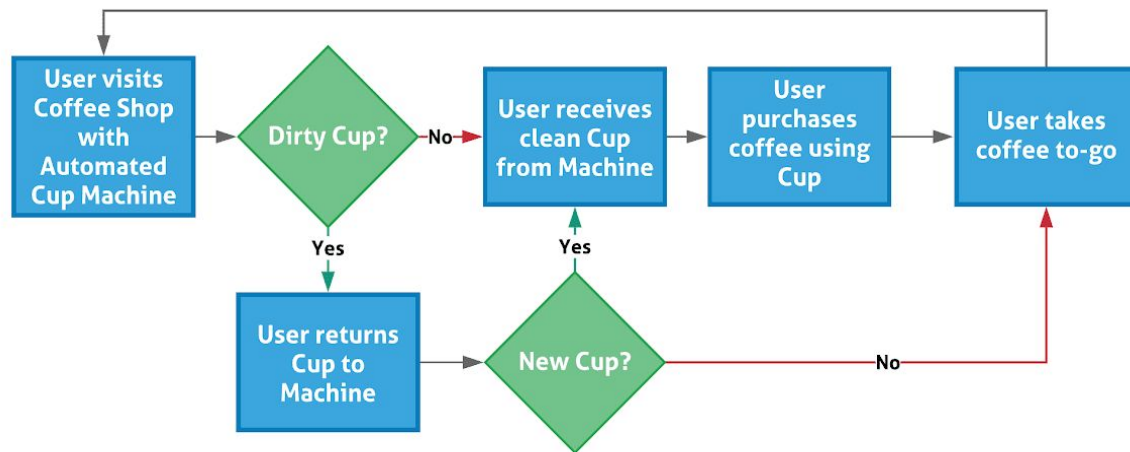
User visits Coffee Shop with Automated Cup Machine

Dirty Cup?

No

User receives clean Cup from Machine

User purchases coffee using Cup

User takes coffee to-go

Yes

Yes

User returns Cup to Machine

New Cup?

No